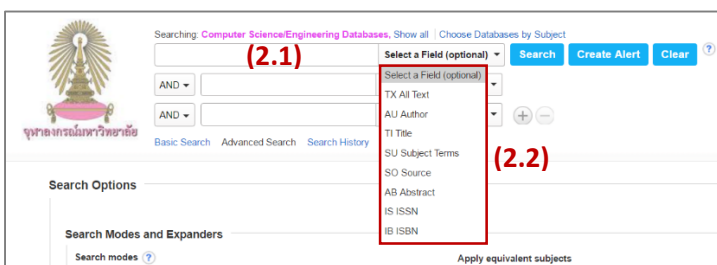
จุฬาลงกรณ์มหาวิทยาลัย

Searching: Computer Science/Engineering Databases, Show all | Choose Databases by Subject

(2.1)

Select a Field (optional) ▾ Search Create Alert Clear ?

AND ▾

AND ▾

Basic Search Advanced Search Search History

Select a Field (optional)
TX All Text
AU Author
TI Title
SU Subject Terms
SO Source
AB Abstract
IS ISSN
IB ISBN

(2.2)

Search Options

Search Modes and Expanders

Search modes ?

Apply equivalent subjects